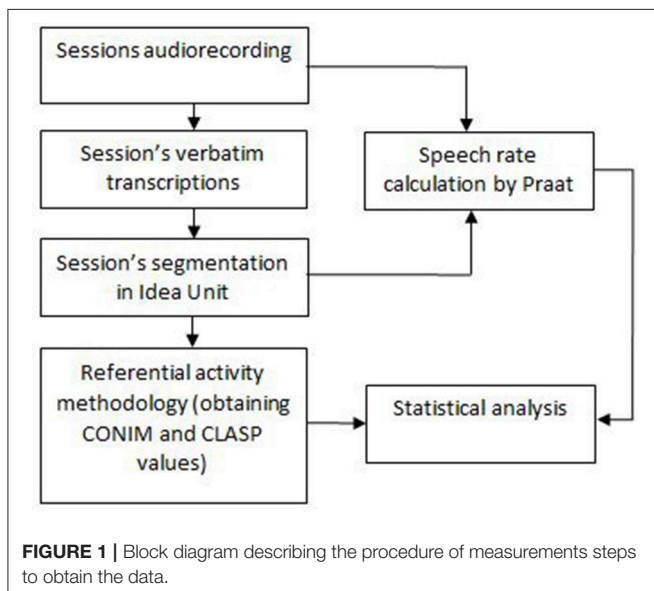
Sessions audiorecording

Session's verbatim transcriptions

Speech rate calculation by Praat

Session's segmentation in Idea Unit

Referential activity methodology (obtaining CONIM and CLASP values)

Statistical analysis

**FIGURE 1 |** Block diagram describing the procedure of measurements steps to obtain the data.